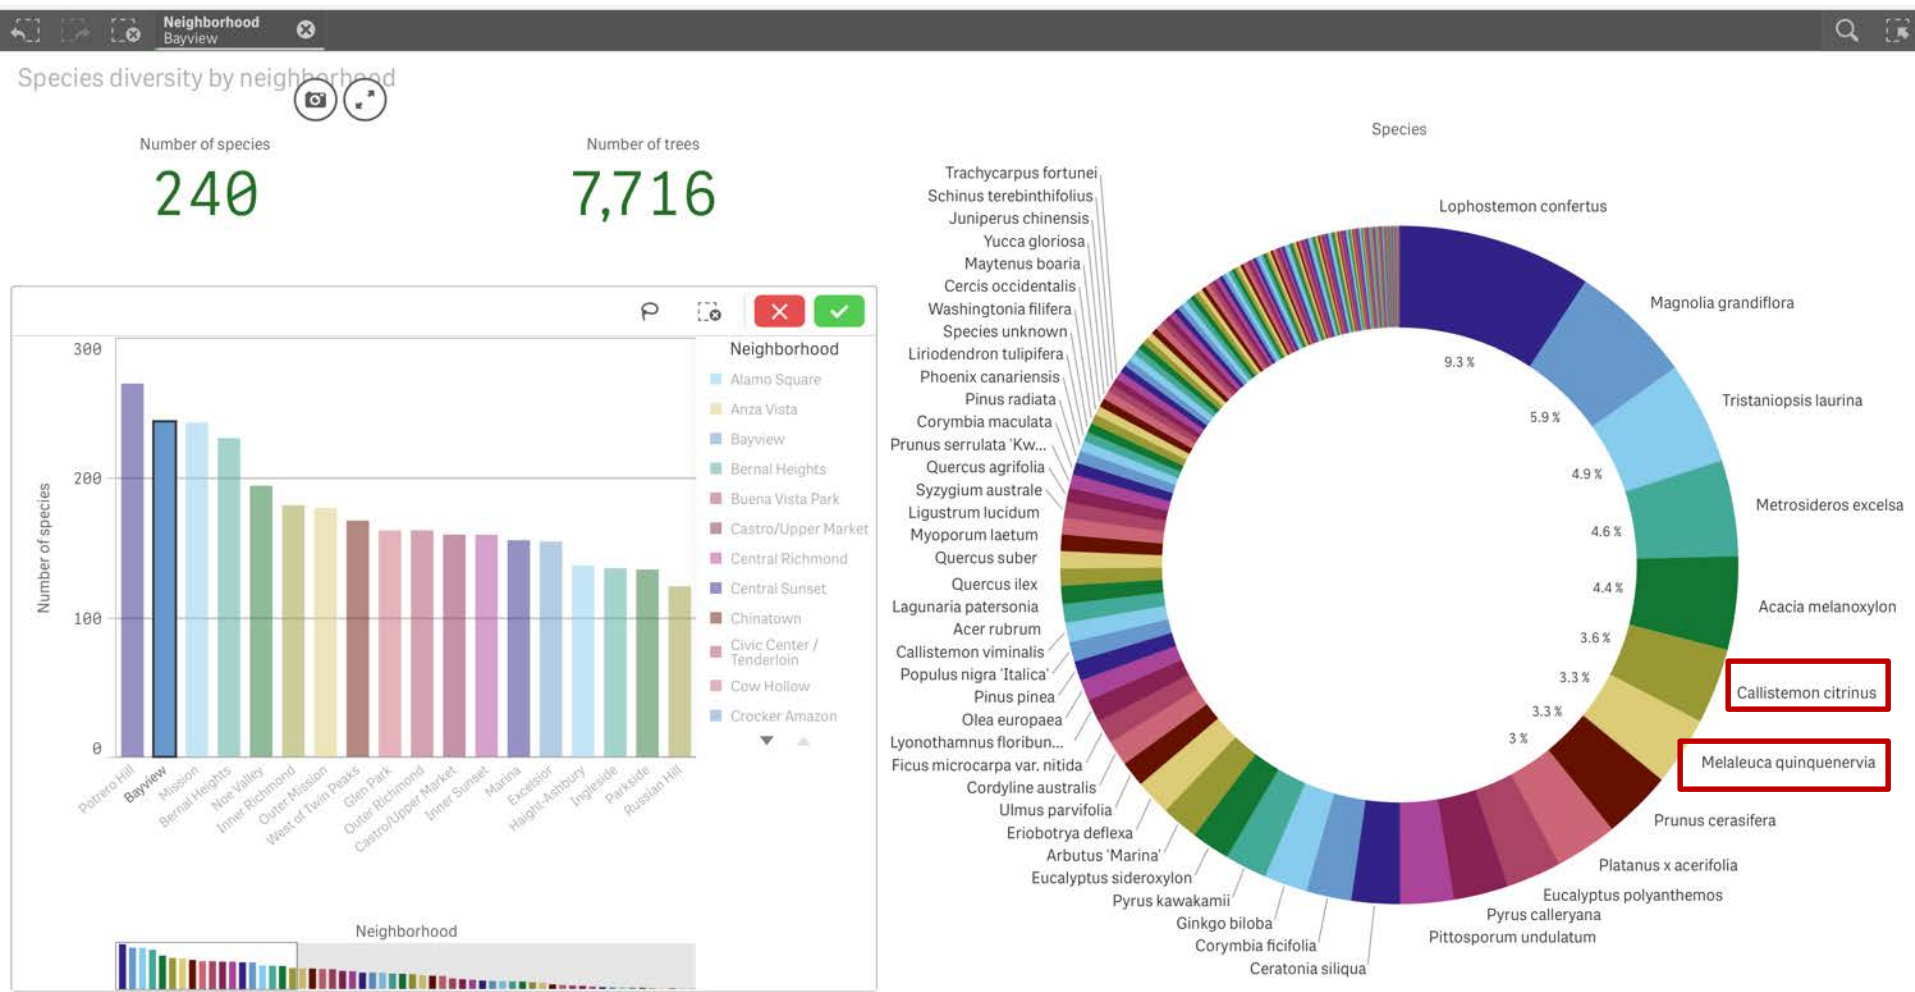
Neighborhood
Bayview

Species diversity by neighborhood

Number of species
240

Number of trees
7,716

Neighborhood
Alamo Square
Anza Vista
Bayview
Bernal Heights
Buena Vista Park
Castro/Upper Market
Central Richmond
Central Sunset
Chinatown
Civic Center / Tenderloin
Cow Hollow
Crocker Amazon

300
200
100
0
Number of species

Potrero Hill
Bayview
Mission
Bernal Heights
Noe Valley
Inner Richmond
Outer Mission
West of Twin Peaks
Glen Park
Outer Richmond
Castro/Upper Market
Inner Sunset
Marina
Excelsior
Haight-Ashbury
Ingleside
Parkside
Russian Hill

Neighborhood

Species

Trachycarpus fortunei
Schinus terebinthifolius
Juniperus chinensis
Yucca gloriosa
Maytenus boaria
Cercis occidentalis
Washingtonia filifera
Species unknown
Liriodendron tulipifera
Phoenix canariensis
Pinus radiata
Corymbia maculata
Prunus serrulata 'Kw...
Quercus agrifolia
Syzygium australe
Ligustrum lucidum
Myoporum laetum
Quercus suber
Quercus ilex
Lagunaria patersonia
Acer rubrum
Callistemon viminalis
Populus nigra 'Italica'
Pinus pinea
Olea europaea
Lyonothamnus floribun...
Ficus microcarpa var. nitida
Cordyline australis
Ulmus parvifolia
Eriobotrya deflexa
Arbutus 'Marina'
Eucalyptus sideroxylon
Pyrus kawakamii
Ginkgo biloba
Corymbia ficifolia
Ceratonia siliqua

Lophostemon confertus
Magnolia grandiflora
Tristaniopsis laurina
Metrosideros excelsa
Acacia melanoxylon
Callistemon citrinus
Melaleuca quinquenervia
Prunus cerasifera
Platanus x acerifolia
Eucalyptus polyanthemos
Pyrus calleryana
Pittosporum undulatum

9.3 %
5.9 %
4.9 %
4.6 %
4.4 %
3.6 %
3.3 %
3.3 %
3 %